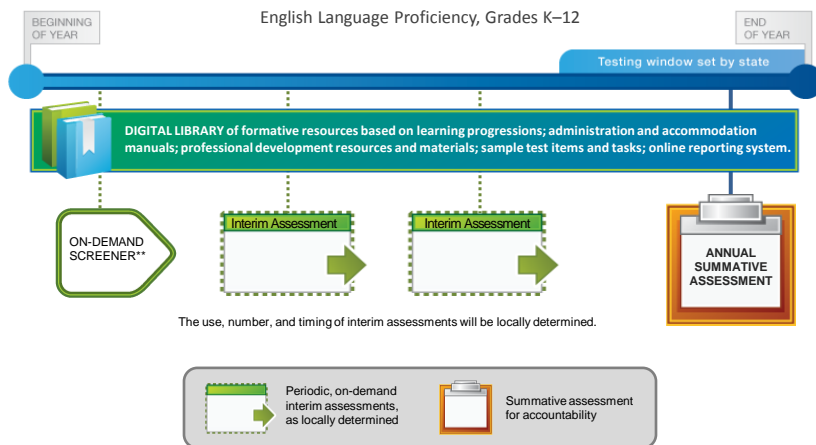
English Language Proficiency, Grades K–12

BEGINNING OF YEAR

END OF YEAR

Testing window set by state

DIGITAL LIBRARY of formative resources based on learning progressions; administration and accommodation manuals; professional development resources and materials; sample test items and tasks; online reporting system.

ON-DEMAND SCREENER**

Interim Assessment

Interim Assessment

ANNUAL SUMMATIVE ASSESSMENT

The use, number, and timing of interim assessments will be locally determined.

Periodic, on-demand interim assessments, as locally determined

Summative assessment for accountability